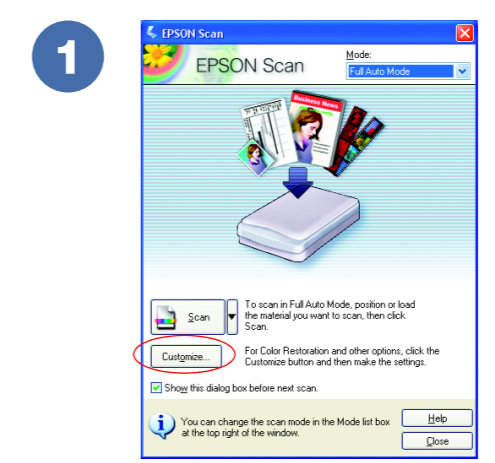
1

EPSON Scan

EPSON Scan

Mode:

Full Auto Mode

Business News

Scan

To scan in Full Auto Mode, position or load the material you want to scan, then click Scan.

Customize...

For Color Restoration and other options, click the Customize button and then make the settings.

Show this dialog box before next scan.

You can change the scan mode in the Mode list box at the top right of the window.

Help

Close